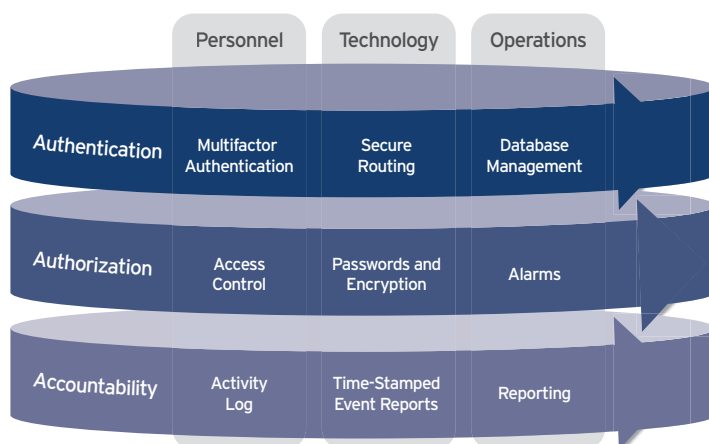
| | Personnel | Technology | Operations |
|---|---|---|---|
| Authentication | Multifactor Authentication | Secure Routing | Database Management |
| Authorization | Access Control | Passwords and Encryption | Alarms |
| Accountability | Activity Log | Time-Stamped Event Reports | Reporting |